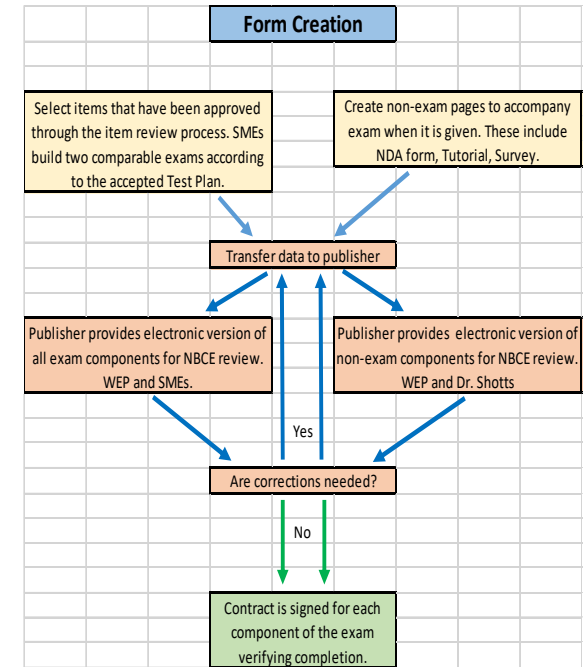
Form Creation

Select items that have been approved through the item review process. SMEs build two comparable exams according to the accepted Test Plan.

Create non-exam pages to accompany exam when it is given. These include NDA form, Tutorial, Survey.

Transfer data to publisher

Publisher provides electronic version of all exam components for NBCE review. WEP and SMEs.

Publisher provides electronic version of non-exam components for NBCE review. WEP and Dr. Shotts

Yes

Are corrections needed?

No

Contract is signed for each component of the exam verifying completion.